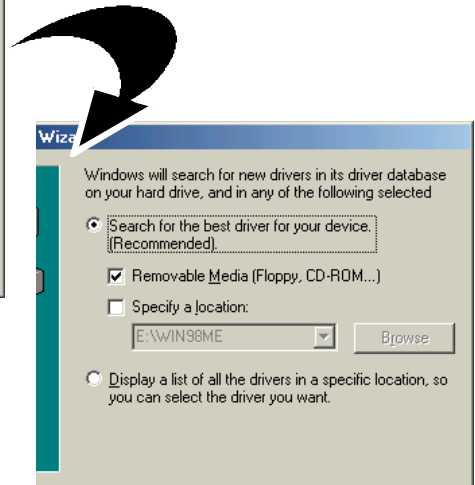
Wiza

Windows will search for new drivers in its driver database on your hard drive, and in any of the following selected

Search for the best driver for your device. (Recommended).

Removable Media (Floppy, CD-ROM...)

Specify a location:

E:\WIN98ME

Browse

Display a list of all the drivers in a specific location, so you can select the driver you want.